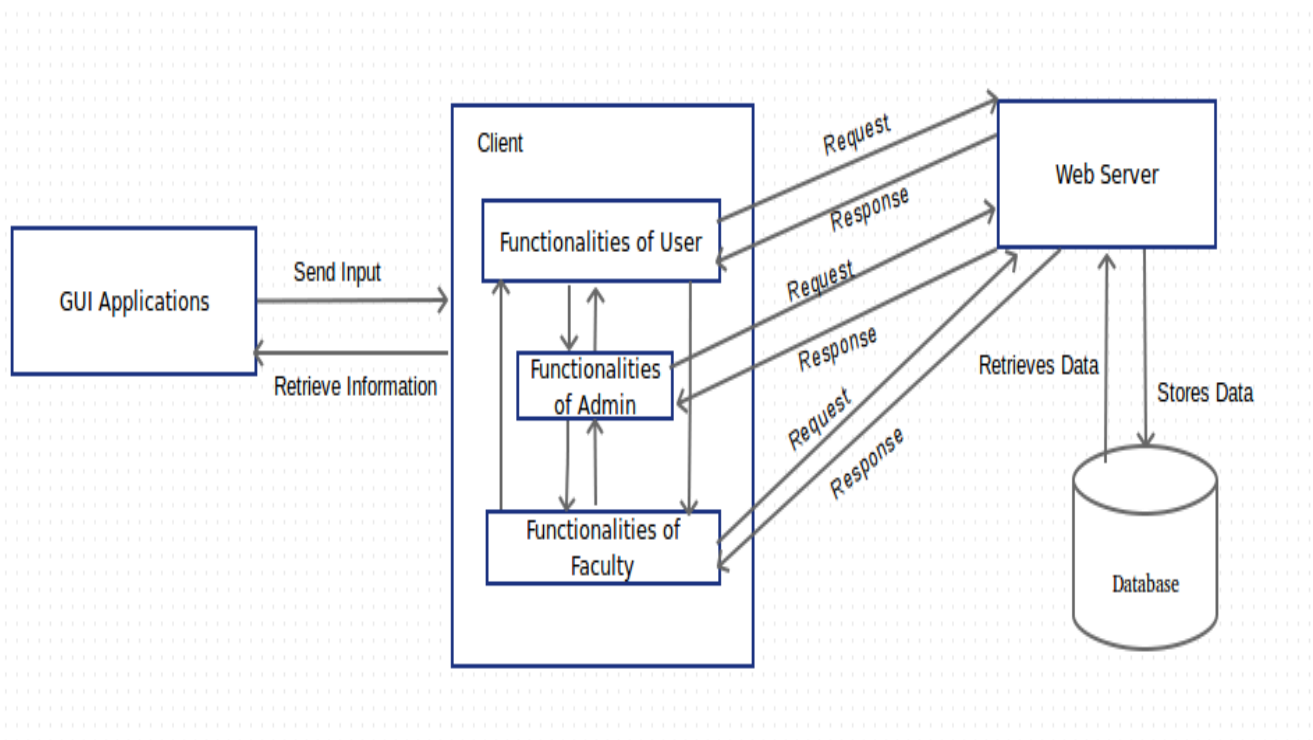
Client

Request

Web Server

Response

Functionalities of User

Send Input

GUI Applications

Request

Response

Functionalities of Admin

Retrieve Information

Retrieves Data

Stores Data

Request

Response

Functionalities of Faculty

Database